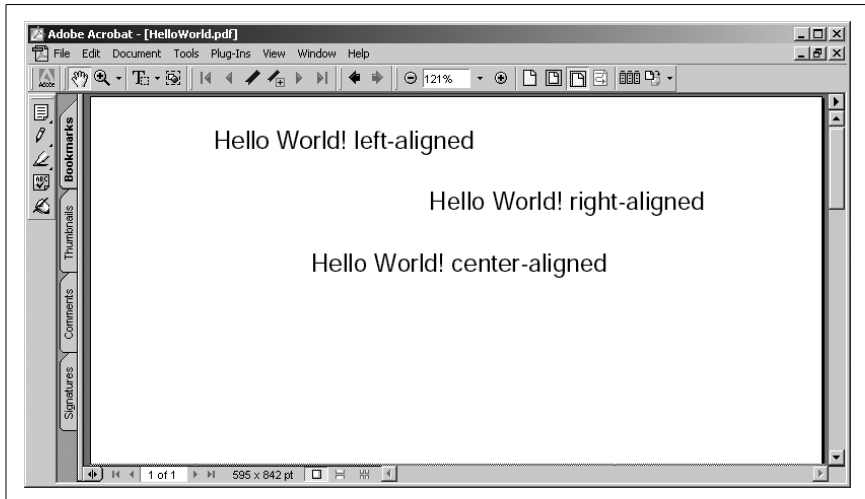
Adobe Acrobat - [HelloWorld.pdf]

File Edit Document Tools Plug-Ins View Window Help

121%

Bookmarks

Thumbnails

Comments

Signatures

Hello World! left-aligned

Hello World! right-aligned

Hello World! center-aligned

1 of 1

595 x 842 pt